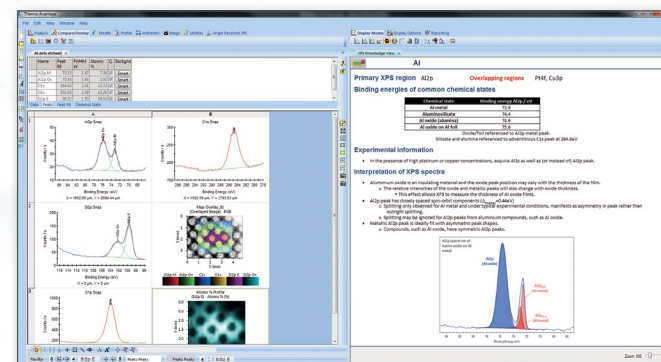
File Edit View Window Help

Analysis Compare/Overlay Results Profiles Arithmetic Image Utilities Angle Resolved XPS

Al oxide etched2

| Name | Peak BE | FWHM eV | Atomic % | Q | Backgnd |
|---|---|---|---|---|---|
| Al2p M | 75.21 | 1.47 | 7.36 | | Smart |
| Al2p Ox | 75.48 | 1.44 | 13.74 | | Smart |
| C1s | 284.80 | 2.43 | 15.03 | | Smart |
| O1s | 532.00 | 1.99 | 48.04 | | Smart |
| Si2p | 99.02 | 1.20 | 3.94 | | Smart |

Data Peaks Peak Fit Chemical State

A B

Al2p Snap

C1s Snap

Binding Energy (eV)

Si2p Snap

Map Overlay

C1s Snap

Atomic % Profile

Display Modes Display Options Reporting

XPS Knowledge View

Al

Primary XPS region Al2p Overlapping regions Pt4f, Cu3p

Binding energies of common chemical states

| Chemical state | Binding energy Al2p / eV |
|---|---|
| Al metal | 72.6 |
| Aluminosilicate | 74.4 |
| Al oxide (alumina) | 74.6 |
| Al oxide on Al foil | 75.6 |

Oxide/foil referenced to Al2p metal peak.
Silicate and alumina referenced to adventitious C1s peak at 284.8eV

Experimental information

• In the presence of high platinum or copper concentrations, acquire Al2s as well as (or instead of) Al2p peak.

Interpretation of XPS spectra

• Aluminium oxide is an insulating material and the oxide peak position may vary with the thickness of the film.
o The relative intensities of the oxide and metallic peaks will also change with oxide thickness.
▪ This effect allows XPS to measure the thickness of Al oxide films.
• Al2p peak has closely spaced spin-orbit components ($\Delta_{metal}$=0.44eV)
o Splitting only observed for Al metal and under typical experimental conditions, manifests as asymmetry in peak rather than outright splitting.
o Splitting may be ignored for Al2p peaks from aluminium compounds, such as Al oxide.
• Metallic Al2p peak is ideally fit with asymmetric peak shapes.
o Compounds, such as Al oxide, have symmetric Al2p peaks.

Al2p spectrum of native oxide on Al metal

Al2p (Al oxide)

Al2p3/2 (Al metal)

Al2p1/2 (Al metal)

Binding Energy (eV)

Zoom 100